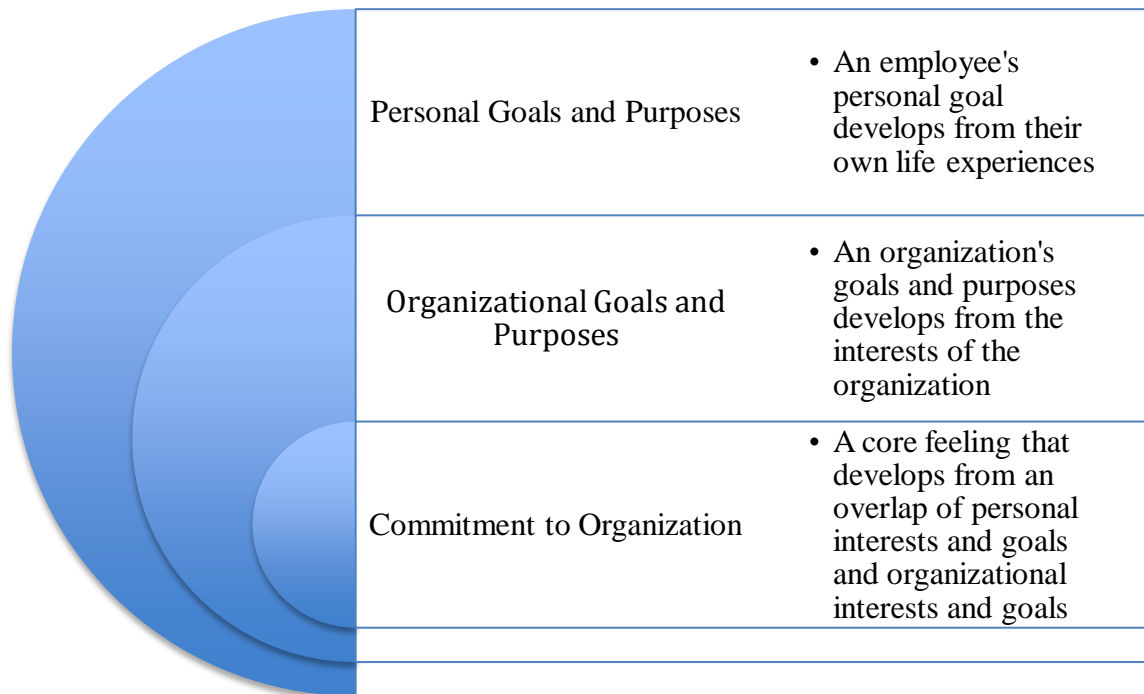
Personal Goals and Purposes

- An employee's personal goal develops from their own life experiences

Organizational Goals and Purposes

- An organization's goals and purposes develops from the interests of the organization

Commitment to Organization

- A core feeling that develops from an overlap of personal interests and goals and organizational interests and goals